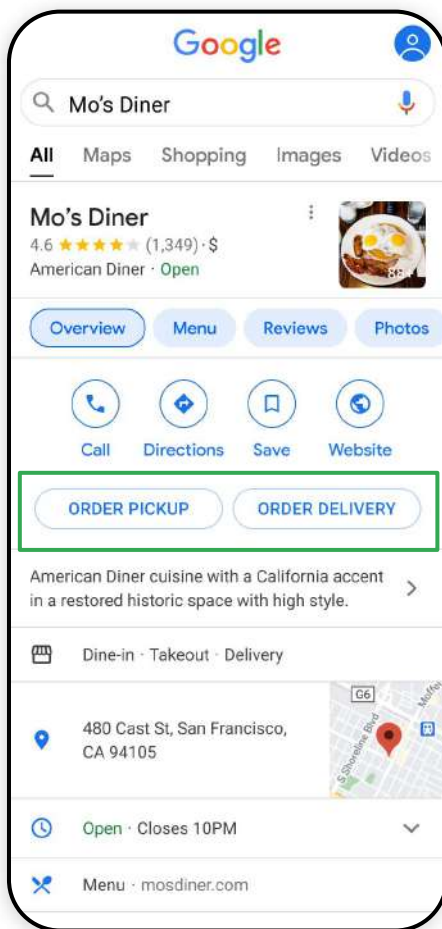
Google

Mo's Diner

All Maps Shopping Images Videos

Mo's Diner
4.6 ★★★★★ (1,349) · $
American Diner · Open

Overview Menu Reviews Photos

Call Directions Save Website

ORDER PICKUP ORDER DELIVERY

American Diner cuisine with a California accent in a restored historic space with high style.

Dine-in · Takeout · Delivery

480 Cast St, San Francisco, CA 94105

G6
S Shoreline Blvd

Open · Closes 10PM

Menu · mosdiner.com